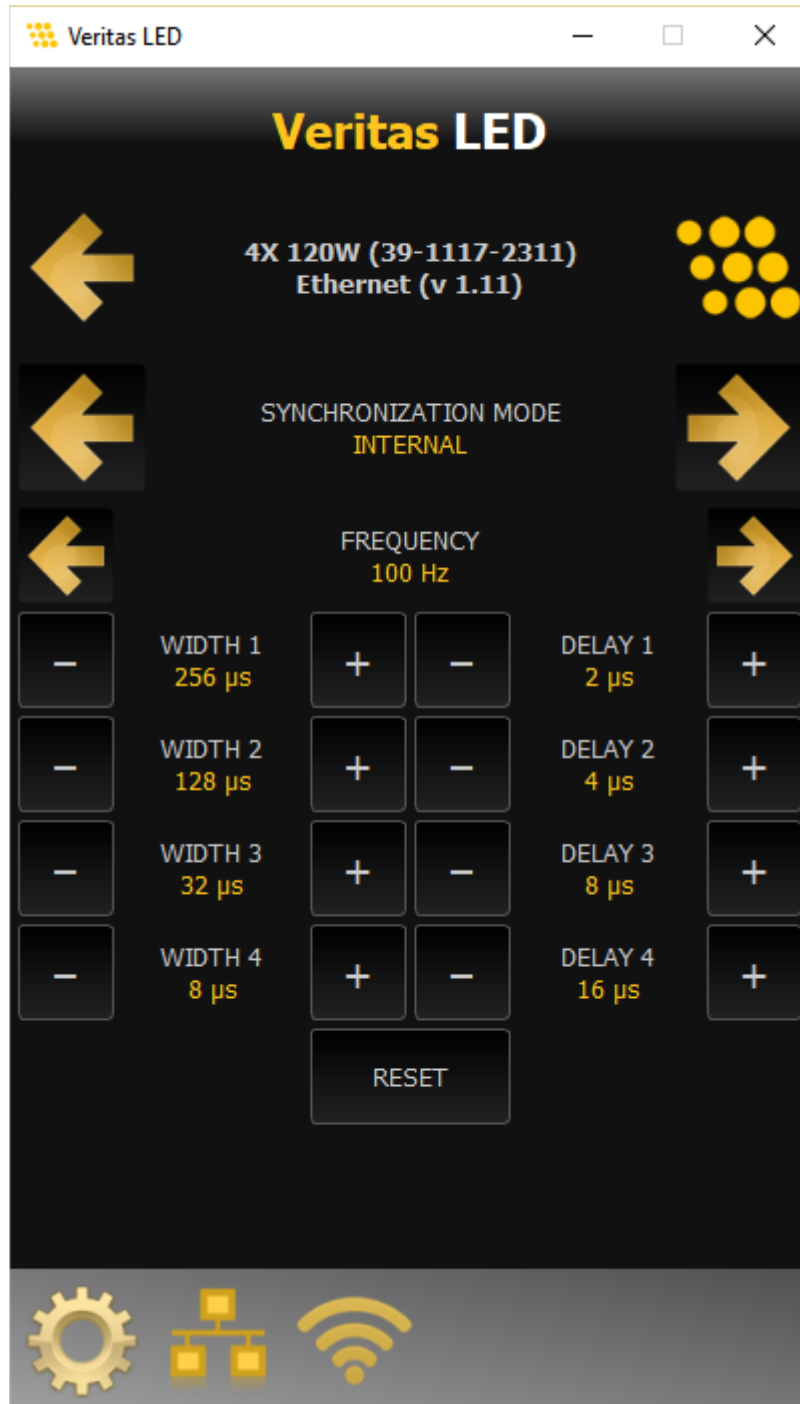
Veritas LED

Veritas LED

4X 120W (39-1117-2311)
Ethernet (v 1.11)

SYNCHRONIZATION MODE
INTERNAL

FREQUENCY
100 Hz

−
WIDTH 1
256 µs
+
−
DELAY 1
2 µs
+

−
WIDTH 2
128 µs
+
−
DELAY 2
4 µs
+

−
WIDTH 3
32 µs
+
−
DELAY 3
8 µs
+

−
WIDTH 4
8 µs
+
−
DELAY 4
16 µs
+

RESET